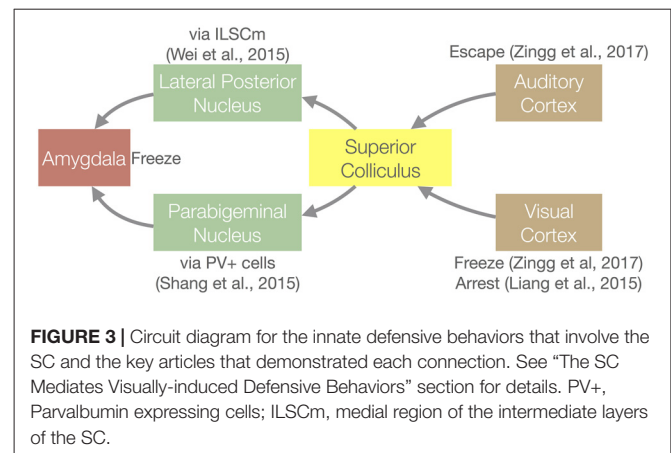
via ILSCm
(Wei et al., 2015)

Lateral Posterior Nucleus

Escape (Zingg et al., 2017)

Auditory Cortex

Amygdala Freeze

Superior Colliculus

Parabigeminal Nucleus

Visual Cortex

via PV+ cells
(Shang et al., 2015)

Freeze (Zingg et al, 2017)
Arrest (Liang et al., 2015)

**FIGURE 3 |** Circuit diagram for the innate defensive behaviors that involve the SC and the key articles that demonstrated each connection. See "The SC Mediates Visually-induced Defensive Behaviors" section for details. PV+, Parvalbumin expressing cells; ILSCm, medial region of the intermediate layers of the SC.